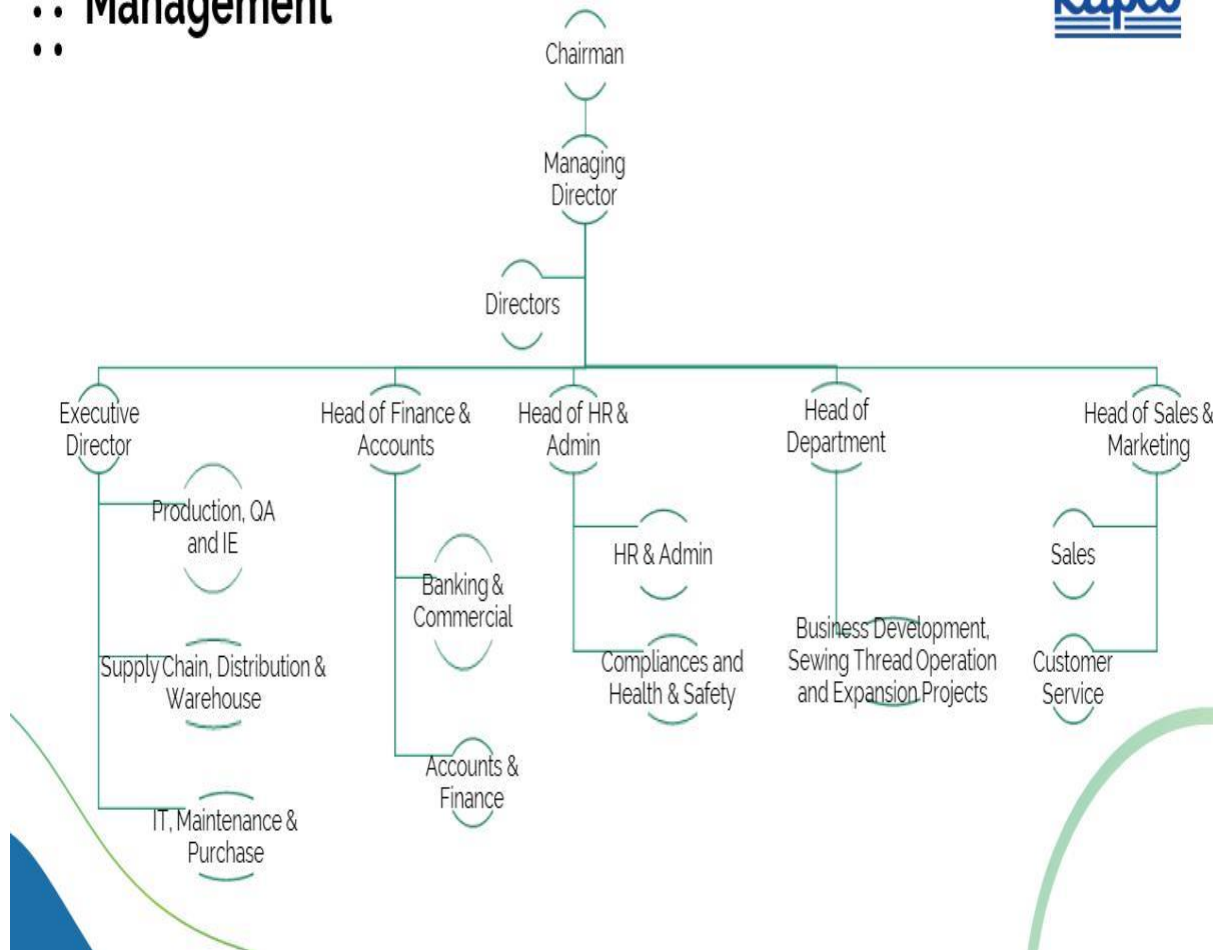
Management

Chairman

Managing Director

Directors

Executive Director

Production, QA and IE

Supply Chain, Distribution & Warehouse

IT, Maintenance & Purchase

Head of Finance & Accounts

Banking & Commercial

Accounts & Finance

Head of HR & Admin

HR & Admin

Compliances and Health & Safety

Head of Department

Business Development, Sewing Thread Operation and Expansion Projects

Head of Sales & Marketing

Sales

Customer Service